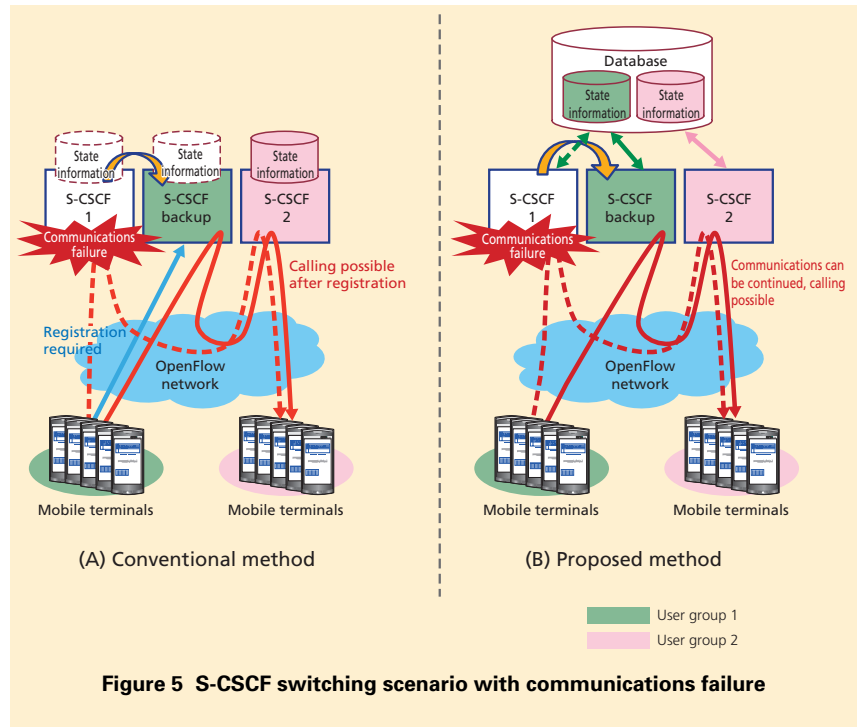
State information

State information

State information

S-CSCF 1

S-CSCF backup

S-CSCF 2

Communications failure

Calling possible after registration

Registration required

OpenFlow network

Mobile terminals

Mobile terminals

(A) Conventional method

Database

State information

State information

S-CSCF 1

S-CSCF backup

S-CSCF 2

Communications failure

Communications can be continued, calling possible

OpenFlow network

Mobile terminals

Mobile terminals

(B) Proposed method

User group 1

User group 2

Figure 5 S-CSCF switching scenario with communications failure